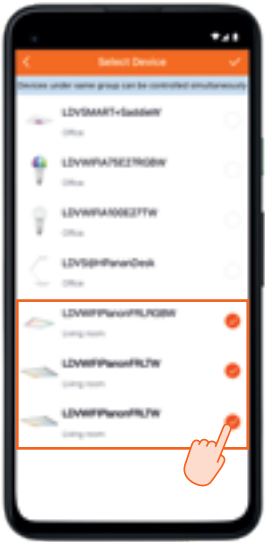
Select Device

Devices under same group can be controlled simultaneously

LDVSMART+Saddle W
Office

LDVWIFIA75E27RGBW
Office

LDVWIFIA100E27TW
Office

LDVS@HPanelDesk
Office

LDVWIFIPanelFRLRGBW
Living room

LDVWIFIPanelFRLTW
Living room

LDVWIFIPanelFRLTW
Living room